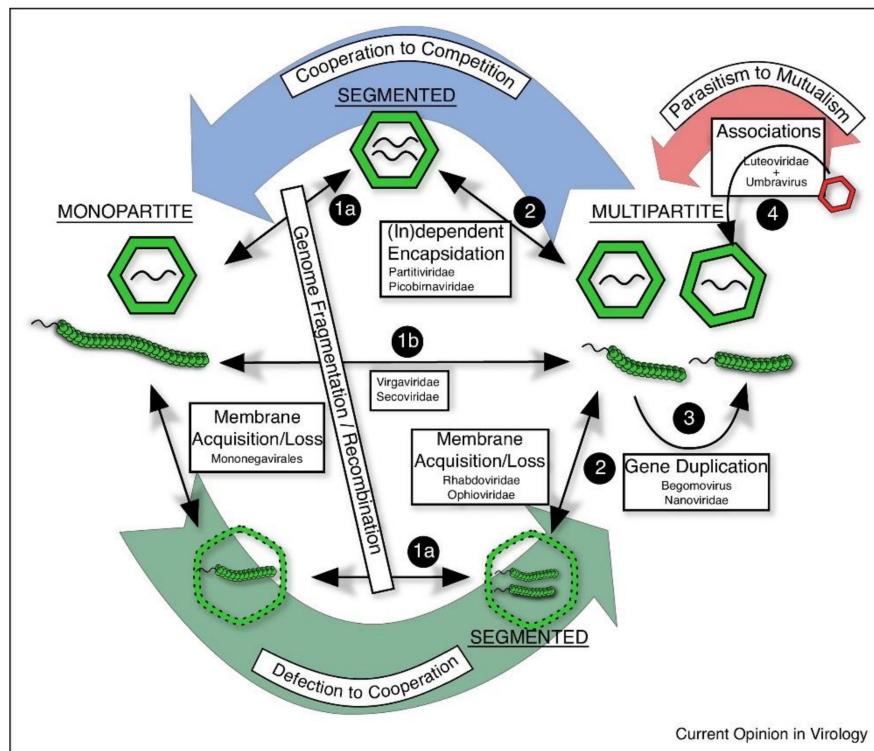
Cooperation to Competition

SEGMENTED

Parasitism to Mutualism

Associations

Luteoviridae + Umbravirus

MONOPARTITE

1a

2

MULTIPARTITE

4

Genome Fragmentation / Recombination

(In)dependent Encapsidation

Partitiviridae

Picobirnaviridae

1b

Virgaviridae

Secoviridae

Membrane Acquisition/Loss

Mononegavirales

Membrane Acquisition/Loss

Rhabdoviridae

Ophioviridae

3

2

Gene Duplication

Begomovirus

Nanoviridae

1a

SEGMENTED

Defection to Cooperation

Current Opinion in Virology